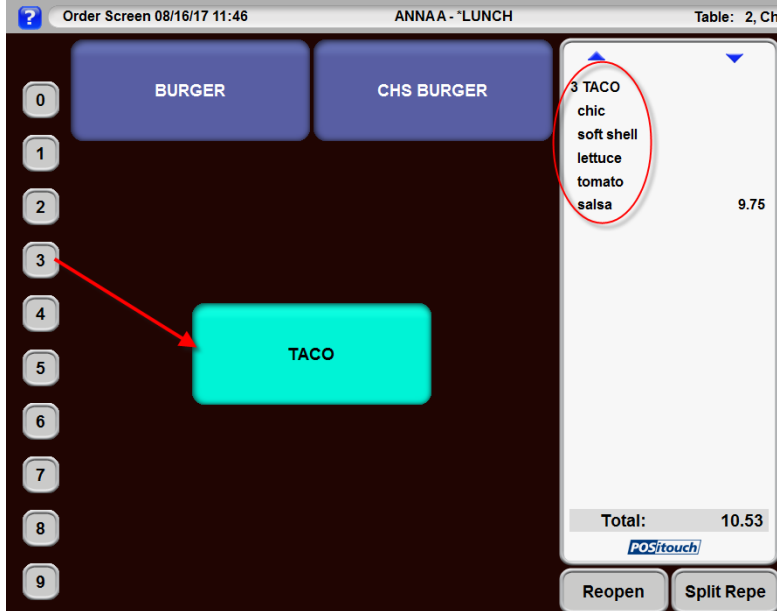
?

Order Screen 08/16/17 11:46

ANNA A - *LUNCH

Table: 2, Ch

BURGER

CHS BURGER

0
1
2
3
4
5
6
7
8
9

TACO

3 TACO
chic
soft shell
lettuce
tomato
salsa 9.75

Total: 10.53

POSitouch

Reopen

Split Repe